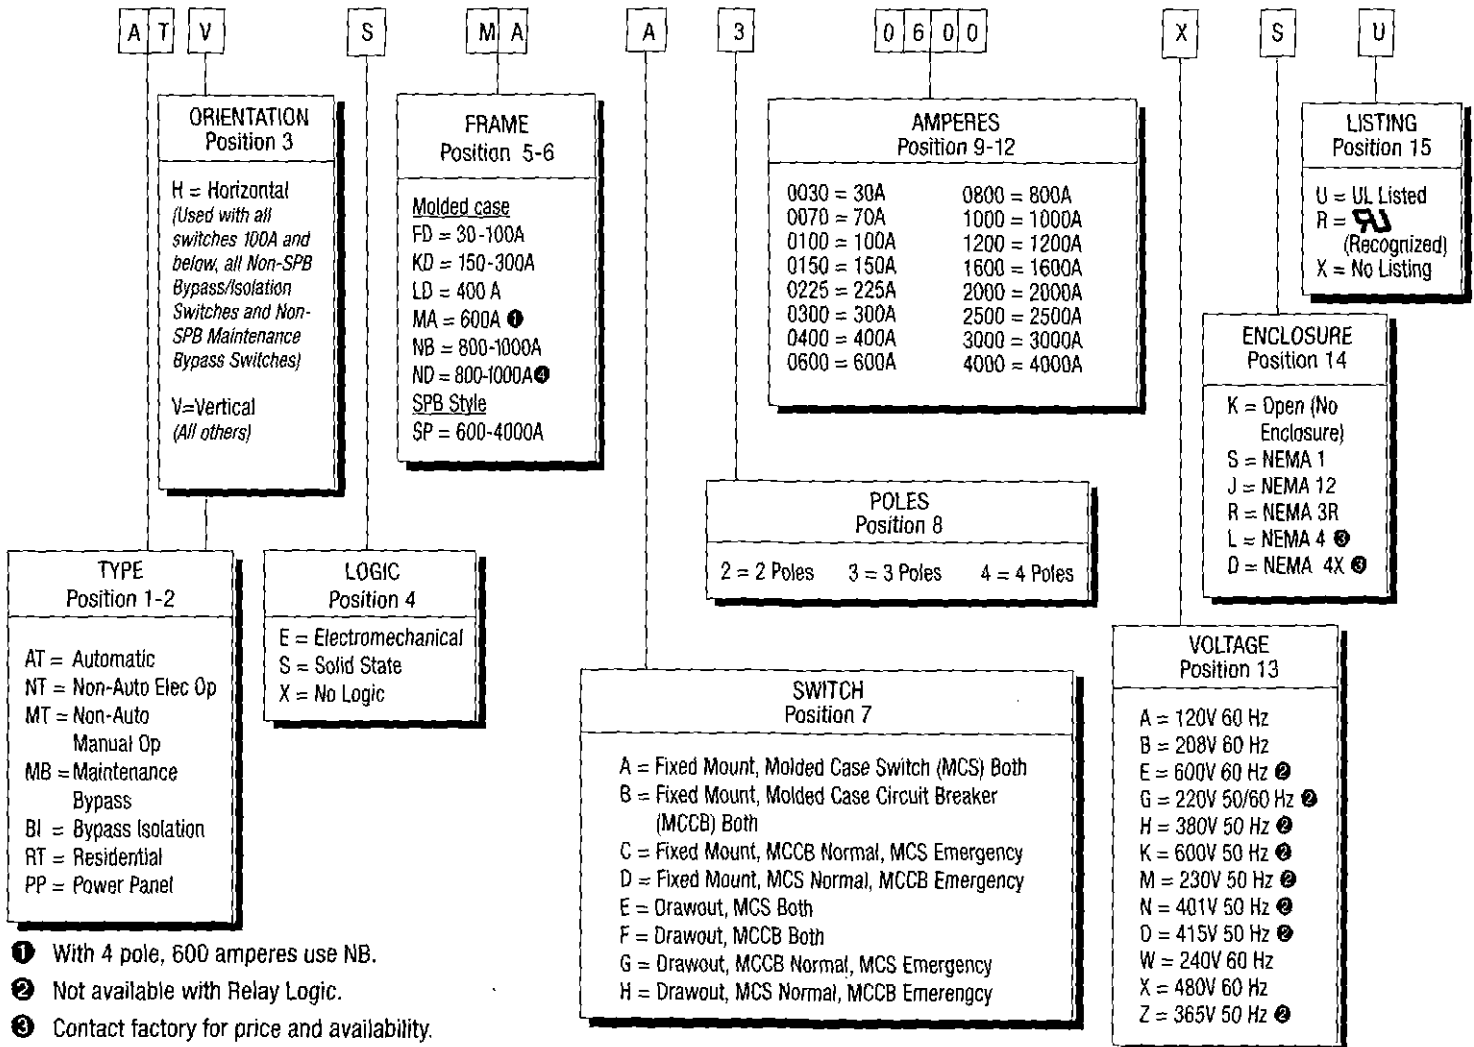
A T V S M A A 3 0 6 0 0 X S U

ORIENTATION
Position 3

H = Horizontal
(Used with all switches 100A and below, all Non-SPB Bypass/Isolation Switches and Non-SPB Maintenance Bypass Switches)

V=Vertical
(All others)

FRAME
Position 5-6

Molded case
FD = 30-100A
KD = 150-300A
LD = 400 A
MA = 600A ❶
NB = 800-1000A
ND = 800-1000A❹
SPB Style
SP = 600-4000A

AMPERES
Position 9-12

| | |
|---|---|
| 0030 = 30A | 0800 = 800A |
| 0070 = 70A | 1000 = 1000A |
| 0100 = 100A | 1200 = 1200A |
| 0150 = 150A | 1600 = 1600A |
| 0225 = 225A | 2000 = 2000A |
| 0300 = 300A | 2500 = 2500A |
| 0400 = 400A | 3000 = 3000A |
| 0600 = 600A | 4000 = 4000A |

LISTING
Position 15

U = UL Listed
R = ЯU (Recognized)
X = No Listing

ENCLOSURE
Position 14

K = Open (No Enclosure)
S = NEMA 1
J = NEMA 12
R = NEMA 3R
L = NEMA 4 ❸
D = NEMA 4X ❸

POLES
Position 8

2 = 2 Poles 3 = 3 Poles 4 = 4 Poles

TYPE
Position 1-2

AT = Automatic
NT = Non-Auto Elec Op
MT = Non-Auto Manual Op
MB = Maintenance Bypass
BI = Bypass Isolation
RT = Residential
PP = Power Panel

LOGIC
Position 4

E = Electromechanical
S = Solid State
X = No Logic

SWITCH
Position 7

A = Fixed Mount, Molded Case Switch (MCS) Both
B = Fixed Mount, Molded Case Circuit Breaker (MCCB) Both
C = Fixed Mount, MCCB Normal, MCS Emergency
D = Fixed Mount, MCS Normal, MCCB Emergency
E = Drawout, MCS Both
F = Drawout, MCCB Both
G = Drawout, MCCB Normal, MCS Emergency
H = Drawout, MCS Normal, MCCB Emerengcy

VOLTAGE
Position 13

A = 120V 60 Hz
B = 208V 60 Hz
E = 600V 60 Hz ❷
G = 220V 50/60 Hz ❷
H = 380V 50 Hz ❷
K = 600V 50 Hz ❷
M = 230V 50 Hz ❷
N = 401V 50 Hz ❷
O = 415V 50 Hz ❷
W = 240V 60 Hz
X = 480V 60 Hz
Z = 365V 50 Hz ❷

❶ With 4 pole, 600 amperes use NB.
❷ Not available with Relay Logic.
❸ Contact factory for price and availability.